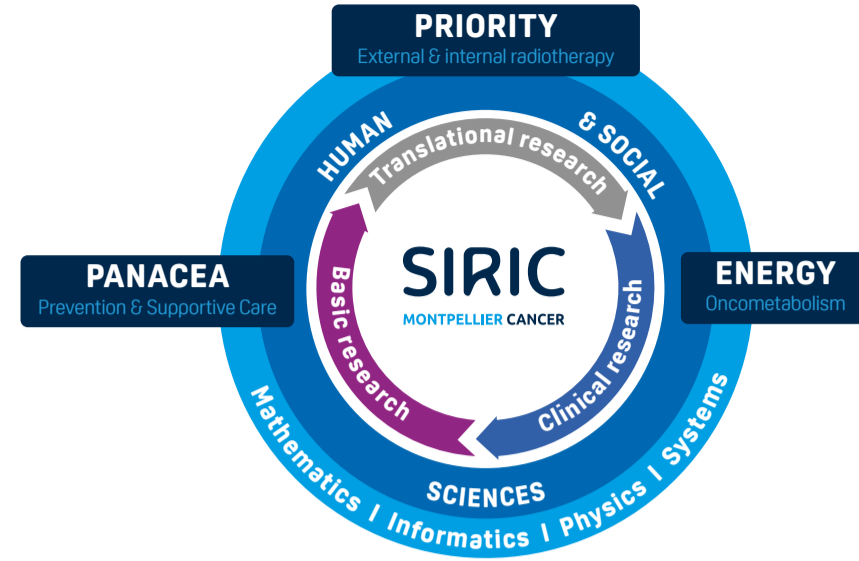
PRIORITY
External & internal radiotherapy

HUMAN & SOCIAL SCIENCES

Translational research

Clinical research

Basic research

SIRIC
MONTPELLIER CANCER

PANACEA
Prevention & Supportive Care

ENERGY
Oncometabolism

Mathematics | Informatics | Physics | Systems